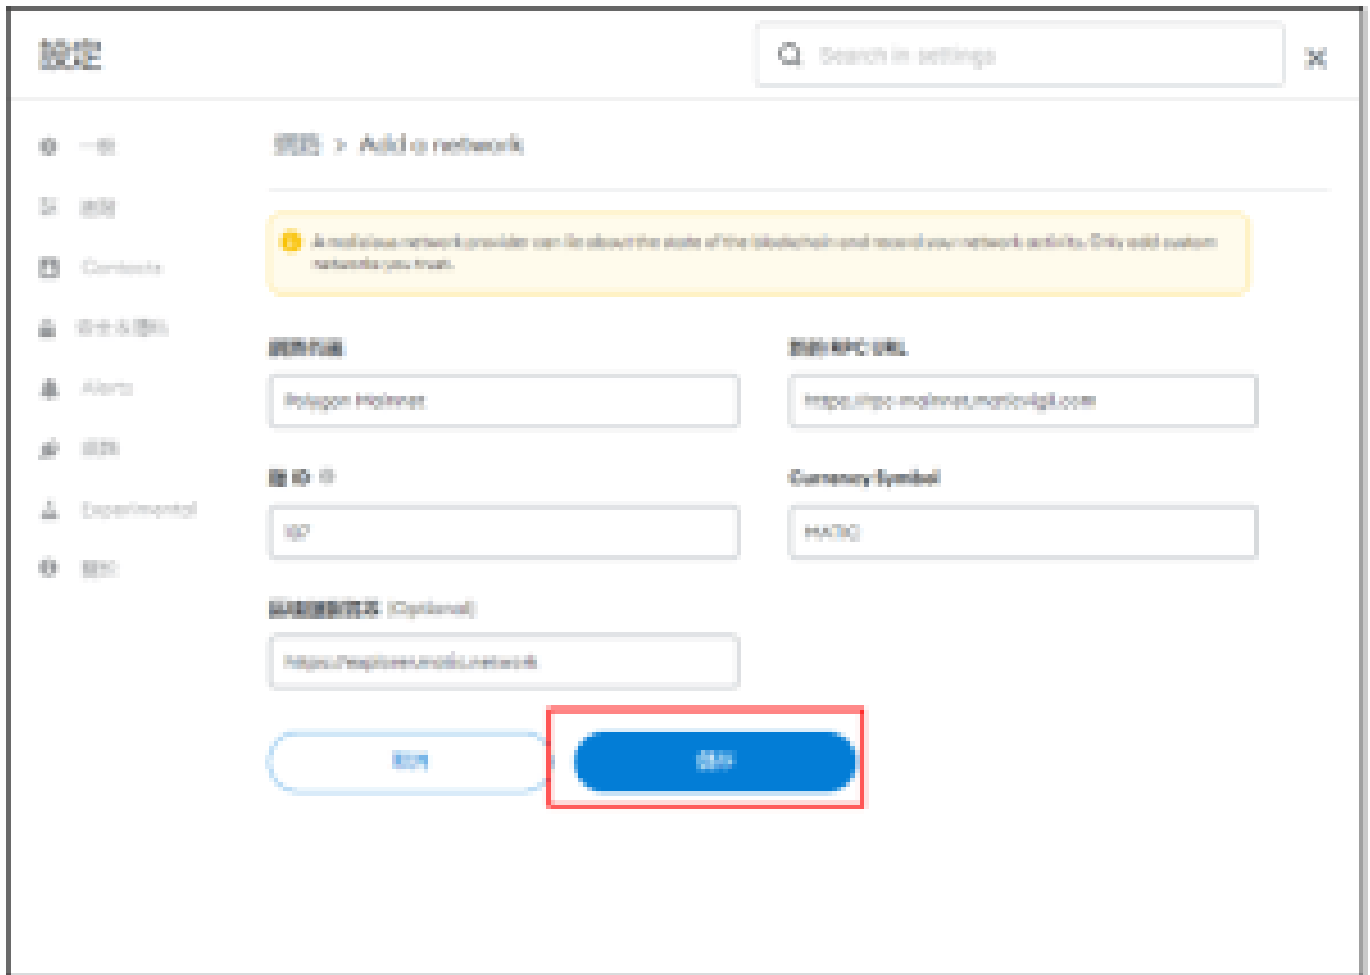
設定

Search in settings

一般
進階
Contacts
安全與隱私
Alerts
網路
Experimental
關於

網路 > Add a network

A malicious network provider can lie about the state of the blockchain and record your network activity. Only add custom networks you trust.

網路名稱
Polygon Mainnet

新的 RPC URL
https://rpc-mainnet.maticvigil.com

鏈 ID
137

Currency Symbol
MATIC

區塊鏈瀏覽器 (Optional)
https://explorer.matic.network

取消

儲存